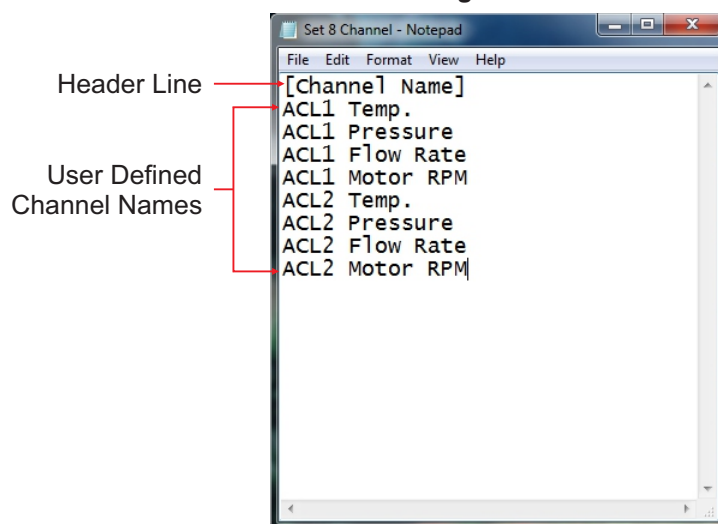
Set 8 Channel - Notepad

File Edit Format View Help

Header Line

[Channel Name]
ACL1 Temp.
ACL1 Pressure
ACL1 Flow Rate
ACL1 Motor RPM
ACL2 Temp.
ACL2 Pressure
ACL2 Flow Rate
ACL2 Motor RPM

User Defined Channel Names